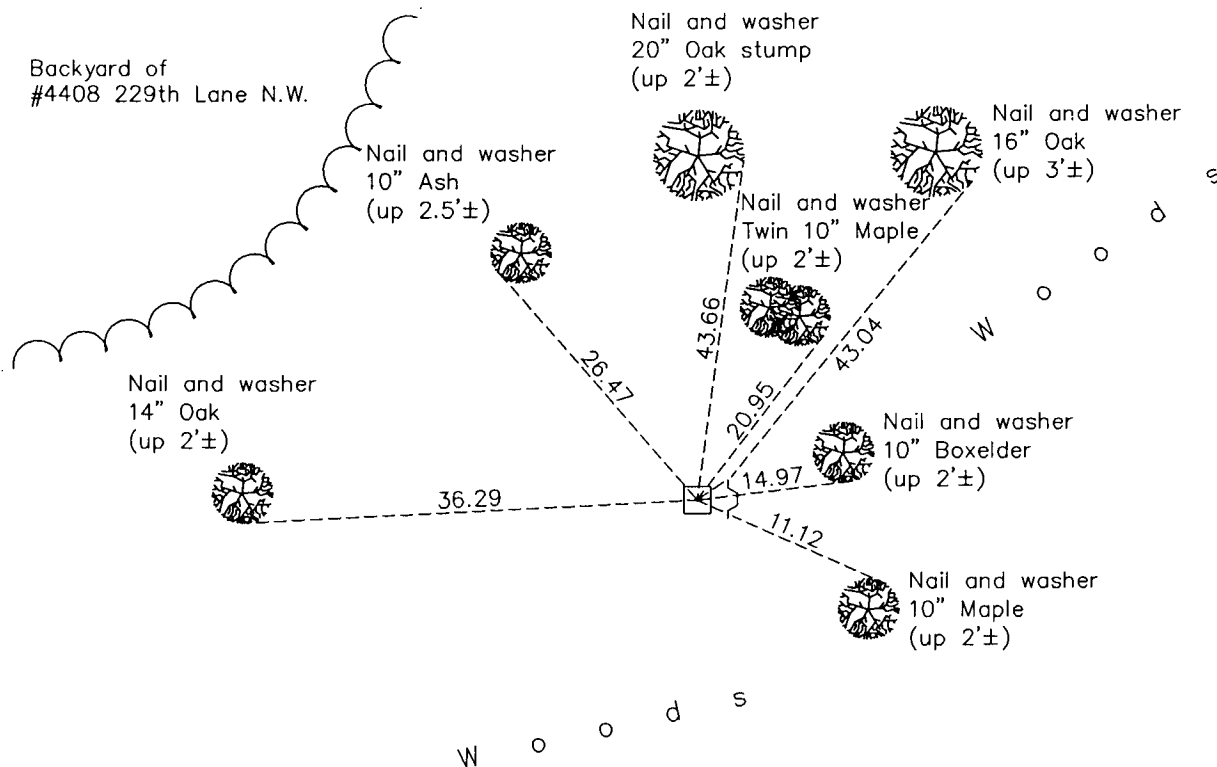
Backyard of
#4408 229th Lane N.W.

Nail and washer
20" Oak stump
(up 2'±)

Nail and washer
16" Oak
(up 3'±)

Nail and washer
10" Ash
(up 2.5'±)

Nail and washer
Twin 10" Maple
(up 2'±)

Woods

43.66

26.47

20.95

43.04

Nail and washer
14" Oak
(up 2'±)

Nail and washer
10" Boxelder
(up 2'±)

36.29

14.97

11.12

Nail and washer
10" Maple
(up 2'±)

Woods